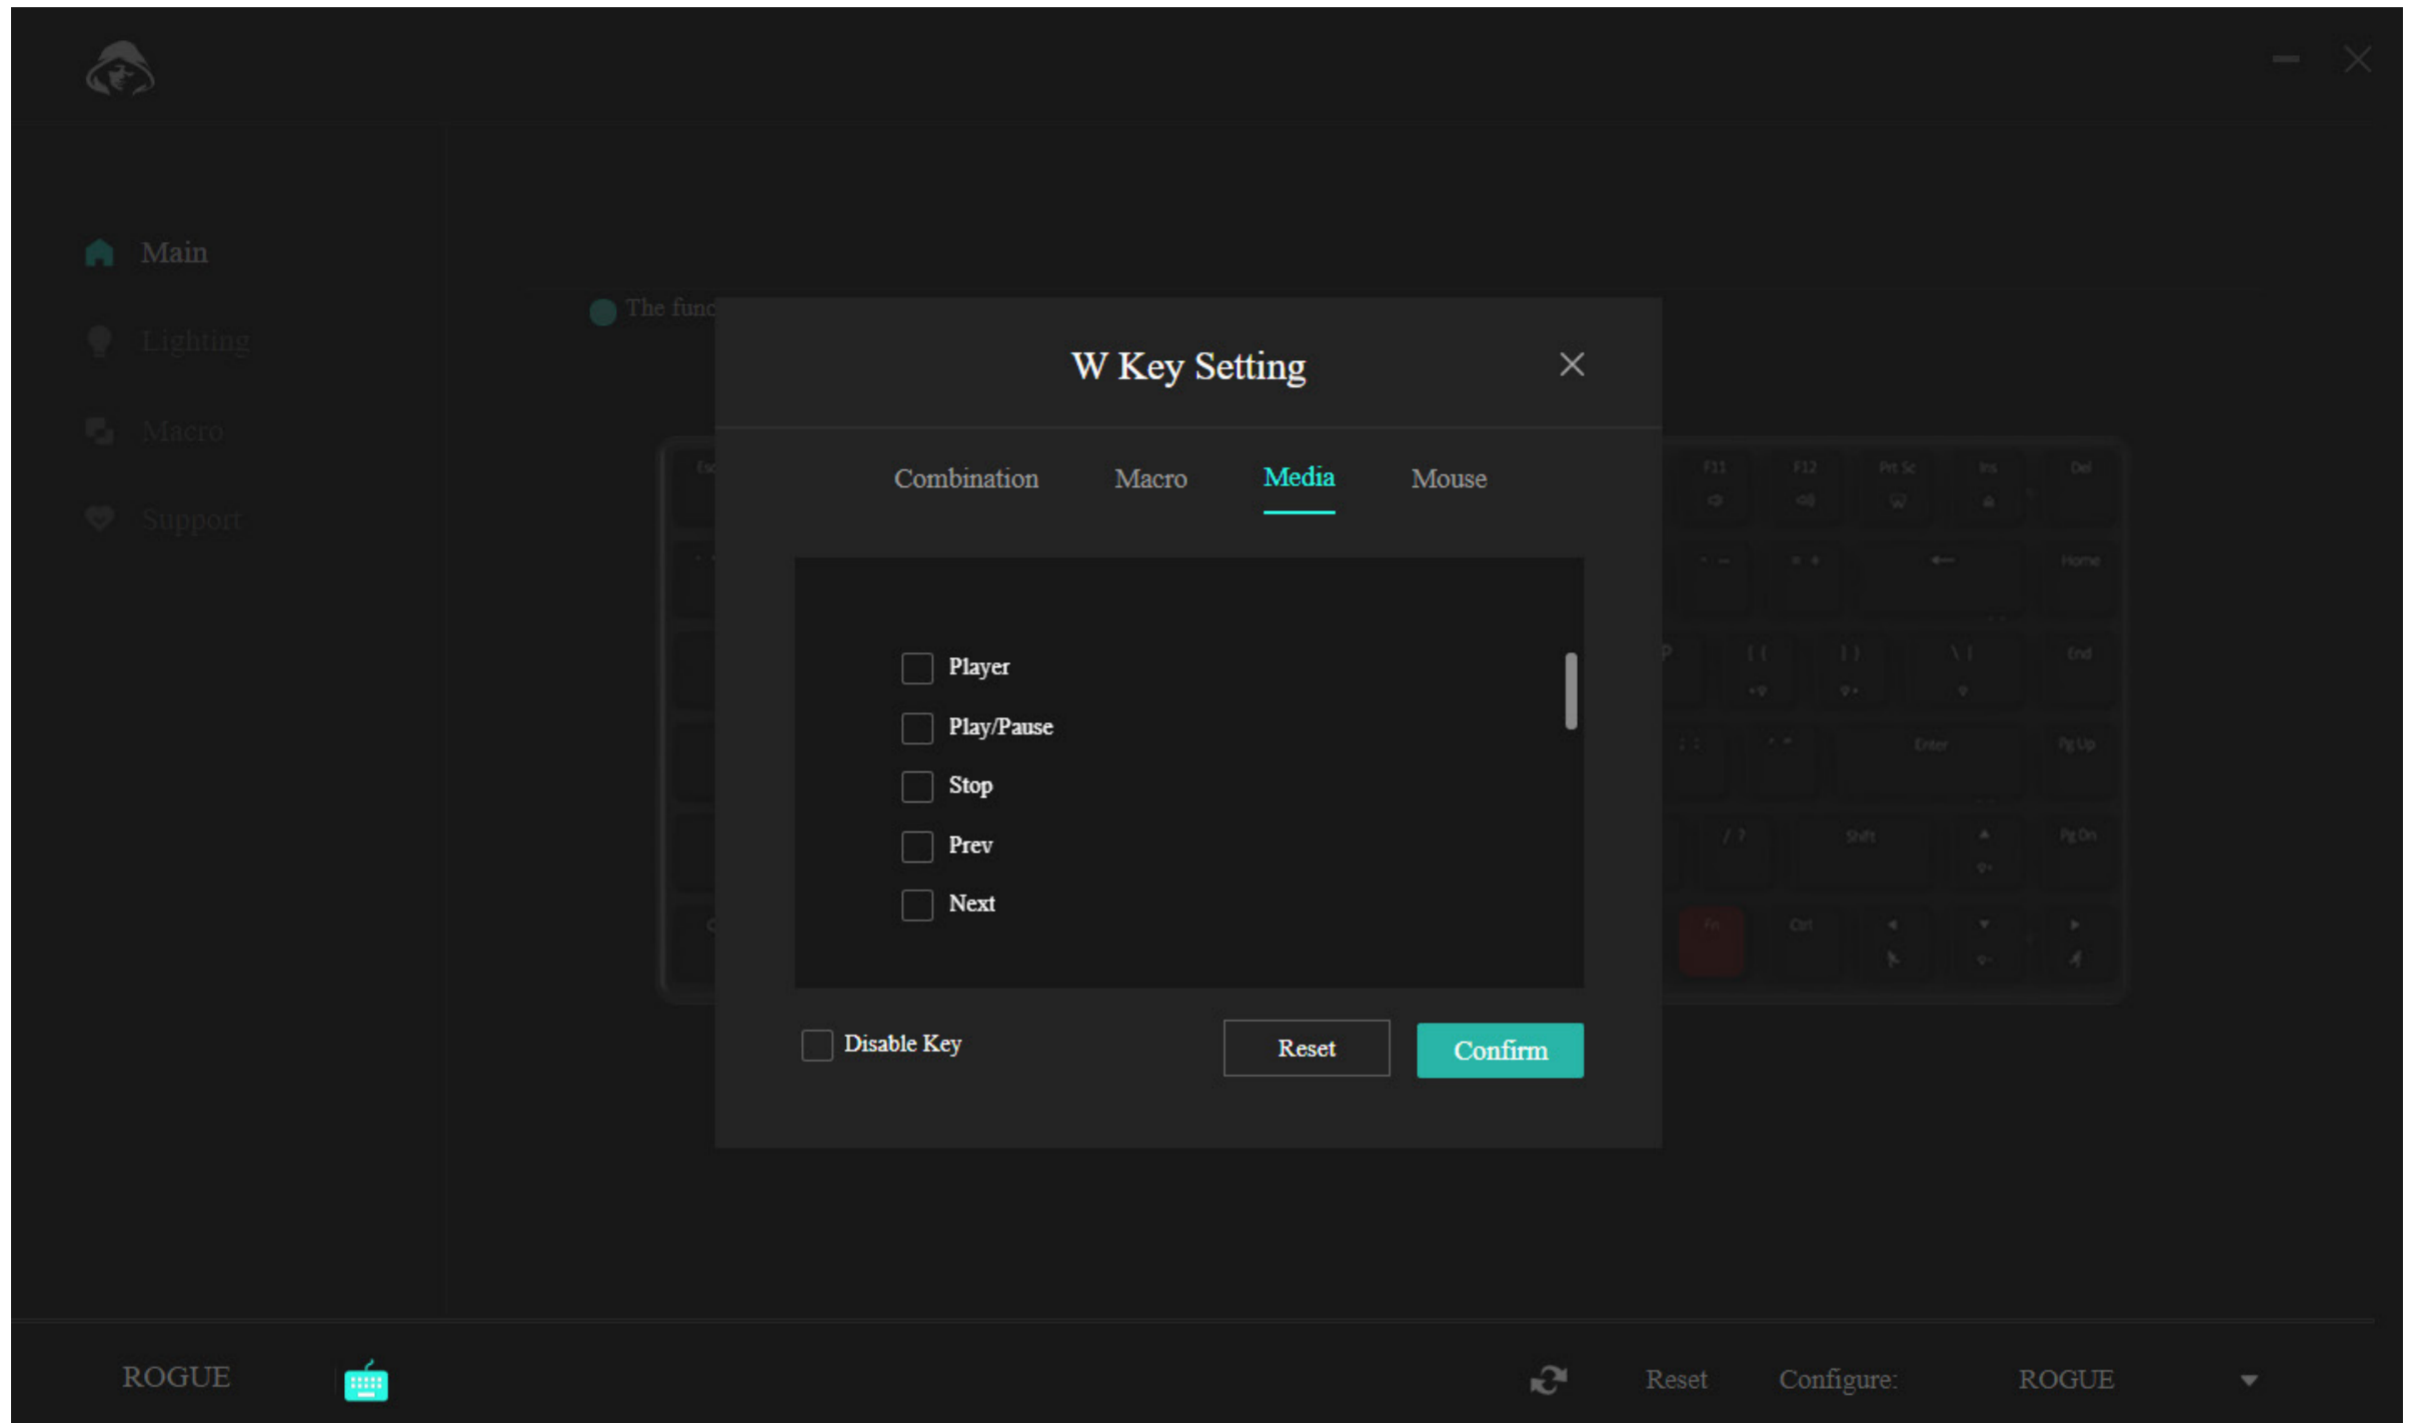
Main
Lighting
Macro
Support

The func

W Key Setting

Combination Macro Media Mouse

Player
Play/Pause
Stop
Prev
Next

Disable Key
Reset
Confirm

F11 F12 Prt Sc Ins Del
Home
End
Enter Pg Up
Shift Pg Dn
Fn Ctrl

ROGUE
Reset Configure: ROGUE